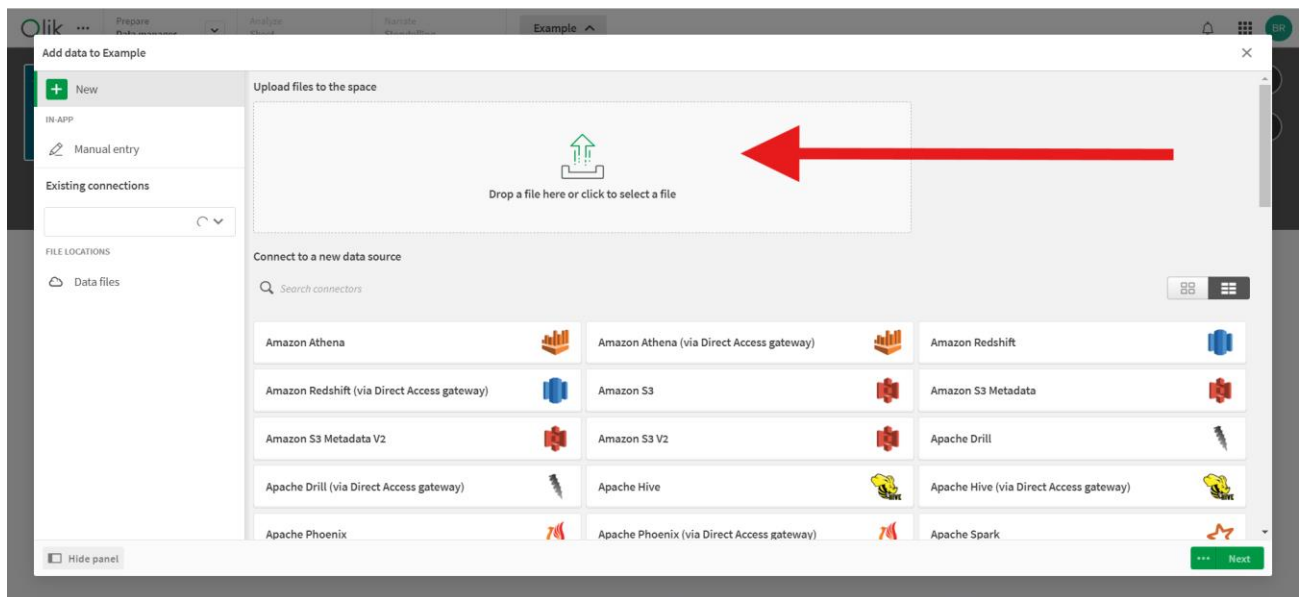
Qlik ··· Prepare Data manager Analyze Sheet Narrate Storytelling Example

BR

Add data to Example

New

IN-APP

Manual entry

Existing connections

FILE LOCATIONS

Data files

Upload files to the space

Drop a file here or click to select a file

Connect to a new data source

Search connectors

| | | |
|---|---|---|
| Amazon Athena | Amazon Athena (via Direct Access gateway) | Amazon Redshift |
| Amazon Redshift (via Direct Access gateway) | Amazon S3 | Amazon S3 Metadata |
| Amazon S3 Metadata V2 | Amazon S3 V2 | Apache Drill |
| Apache Drill (via Direct Access gateway) | Apache Hive | Apache Hive (via Direct Access gateway) |
| Apache Phoenix | Apache Phoenix (via Direct Access gateway) | Apache Spark |

Hide panel

Next